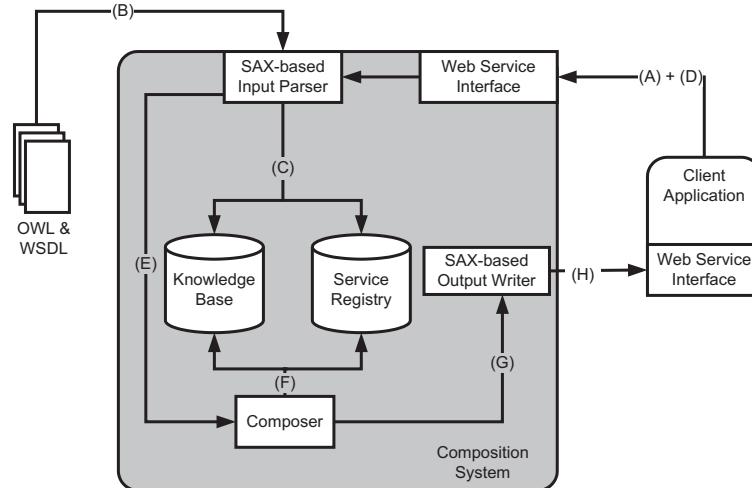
(B)

SAX-based Input Parser

Web Service Interface

(A) + (D)

OWL & WSDL

(C)

Client Application

Web Service Interface

(E)

Knowledge Base

Service Registry

SAX-based Output Writer

(H)

(F)

(G)

Composer

Composition System